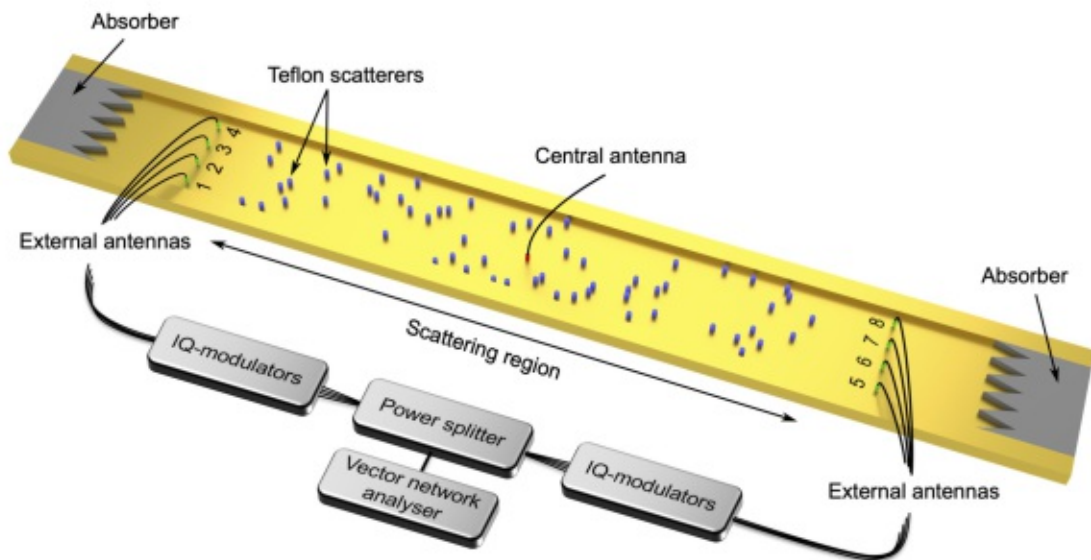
Absorber

Teflon scatterers

1 2 3 4

Central antenna

External antennas

Absorber

Scattering region

8 7 6 5

IQ-modulators

Power splitter

Vector network analyser

IQ-modulators

External antennas